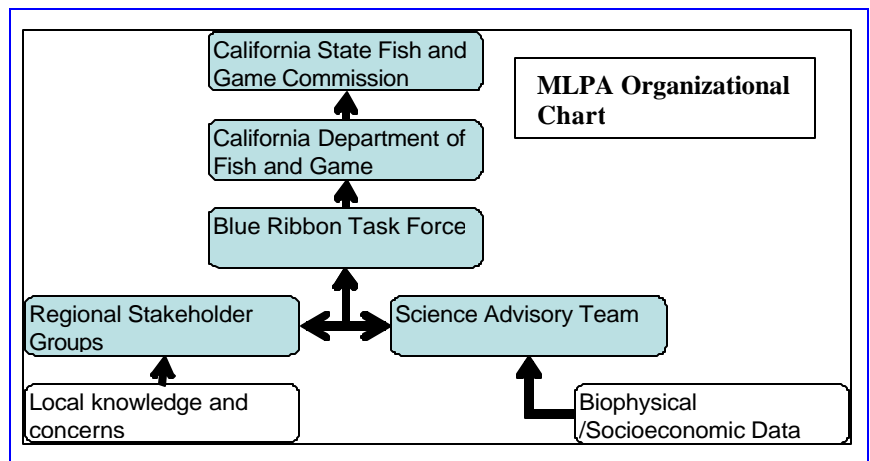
California State Fish and Game Commission

MLPA Organizational Chart

California Department of Fish and Game

Blue Ribbon Task Force

Regional Stakeholder Groups

Science Advisory Team

Local knowledge and concerns

Biophysical /Socioeconomic Data